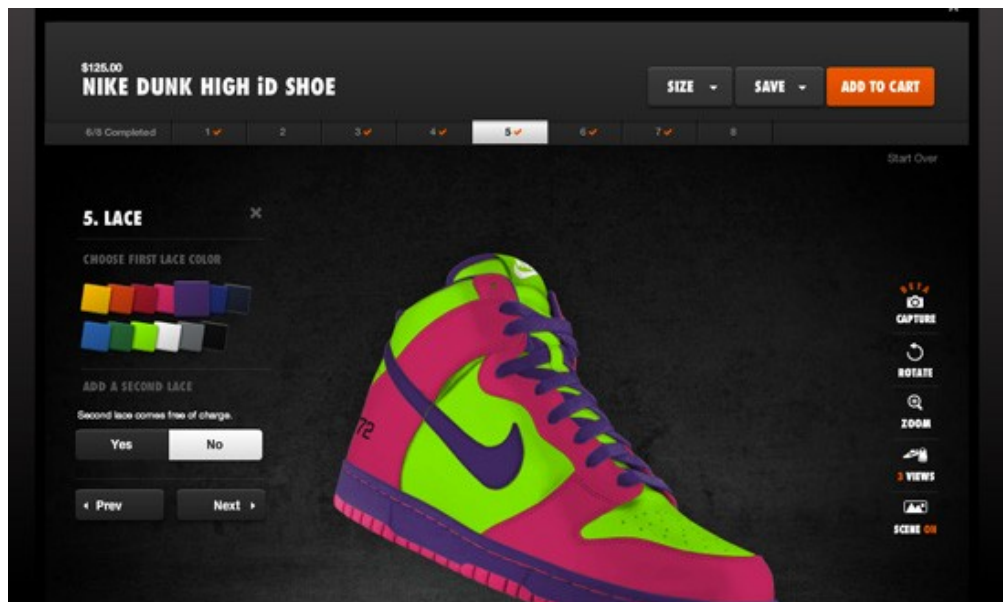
$125.00
NIKE DUNK HIGH iD SHOE

SIZE
SAVE
ADD TO CART

6/8 Completed
1
2
3
4
5
6
7
8

Start Over

5. LACE

CHOOSE FIRST LACE COLOR

ADD A SECOND LACE

Second lace comes free of charge.

Yes
No

Prev
Next

72

BETA
CAPTURE
ROTATE
ZOOM
3 VIEWS
SCENE ON